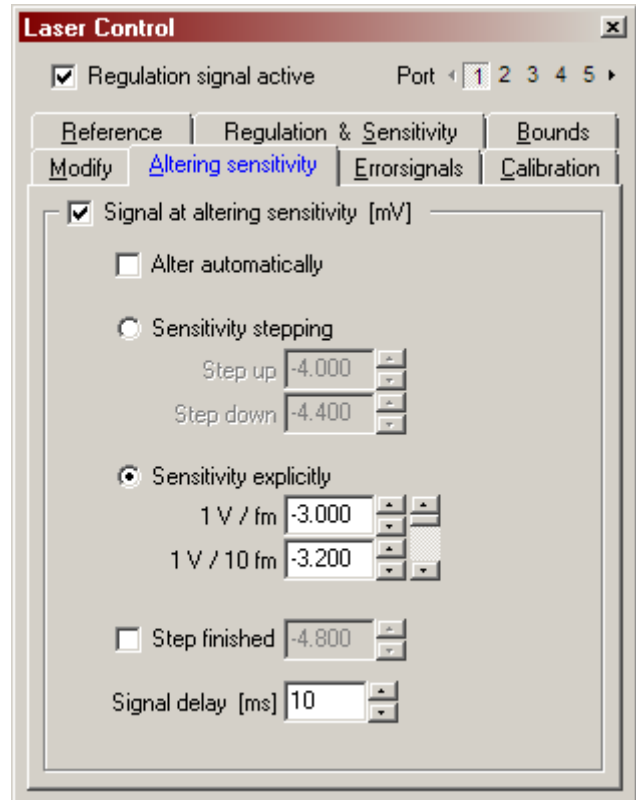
Laser Control

Regulation signal active

Port 1 2 3 4 5

Reference | Regulation & Sensitivity | Bounds

Modify | Altering sensitivity | Errorsignals | Calibration

Signal at altering sensitivity [mV]

Alter automatically

Sensitivity stepping

Step up -4.000

Step down -4.400

Sensitivity explicitly

1 V / fm -3.000

1 V / 10 fm -3.200

Step finished -4.800

Signal delay [ms] 10